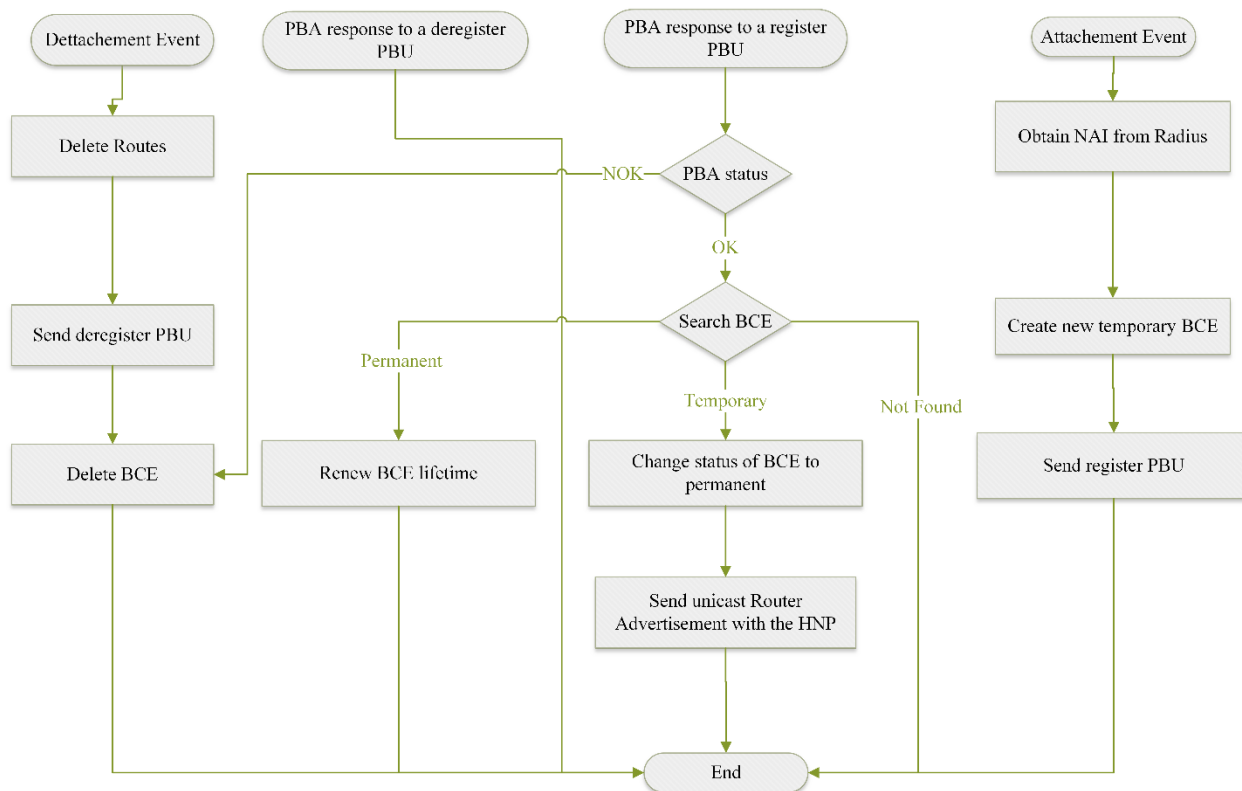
Dettachement Event

PBA response to a deregister PBU

PBA response to a register PBU

Attachement Event

Delete Routes

NOK

PBA status

Obtain NAI from Radius

OK

Send deregister PBU

Search BCE

Create new temporary BCE

Permanent

Temporary

Not Found

Delete BCE

Renew BCE lifetime

Change status of BCE to permanent

Send register PBU

Send unicast Router Advertisement with the HNP

End